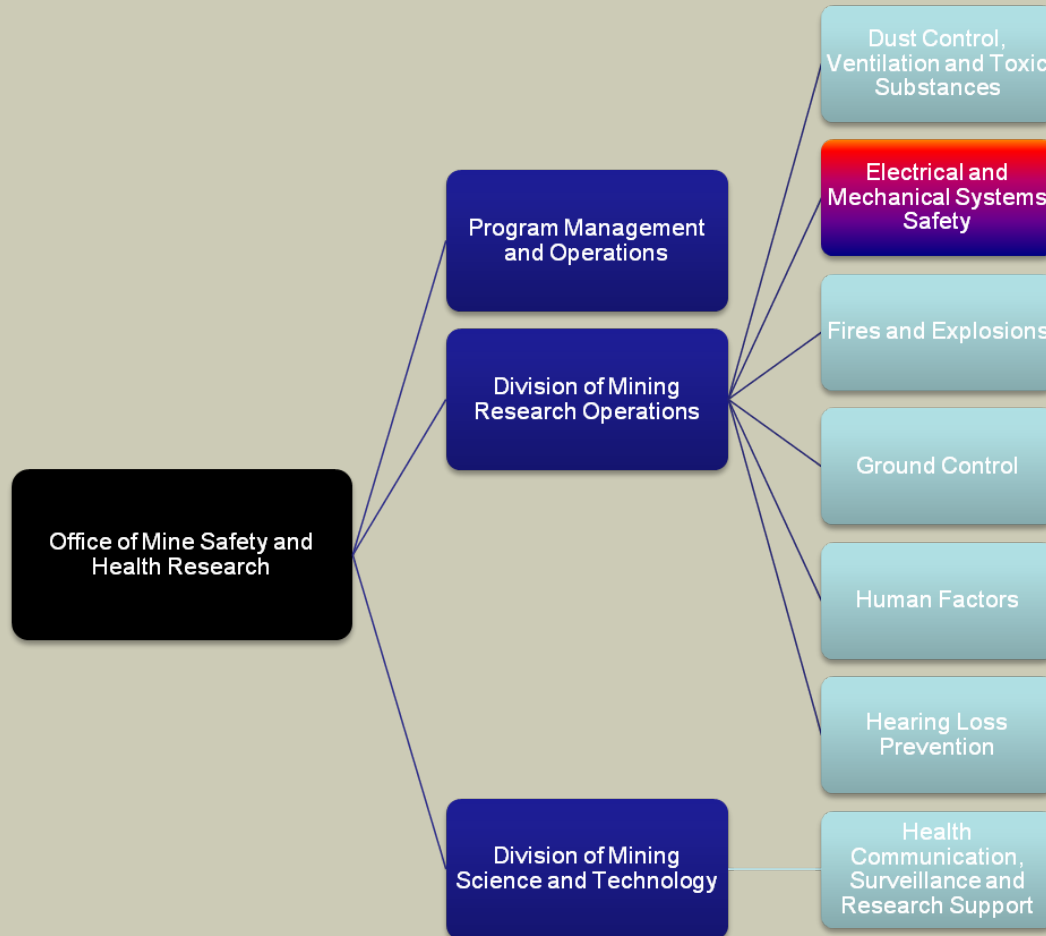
Office of Mine Safety and Health Research

Program Management and Operations

Division of Mining Research Operations

Division of Mining Science and Technology

Dust Control, Ventilation and Toxic Substances

Electrical and Mechanical Systems Safety

Fires and Explosions

Ground Control

Human Factors

Hearing Loss Prevention

Health Communication, Surveillance and Research Support